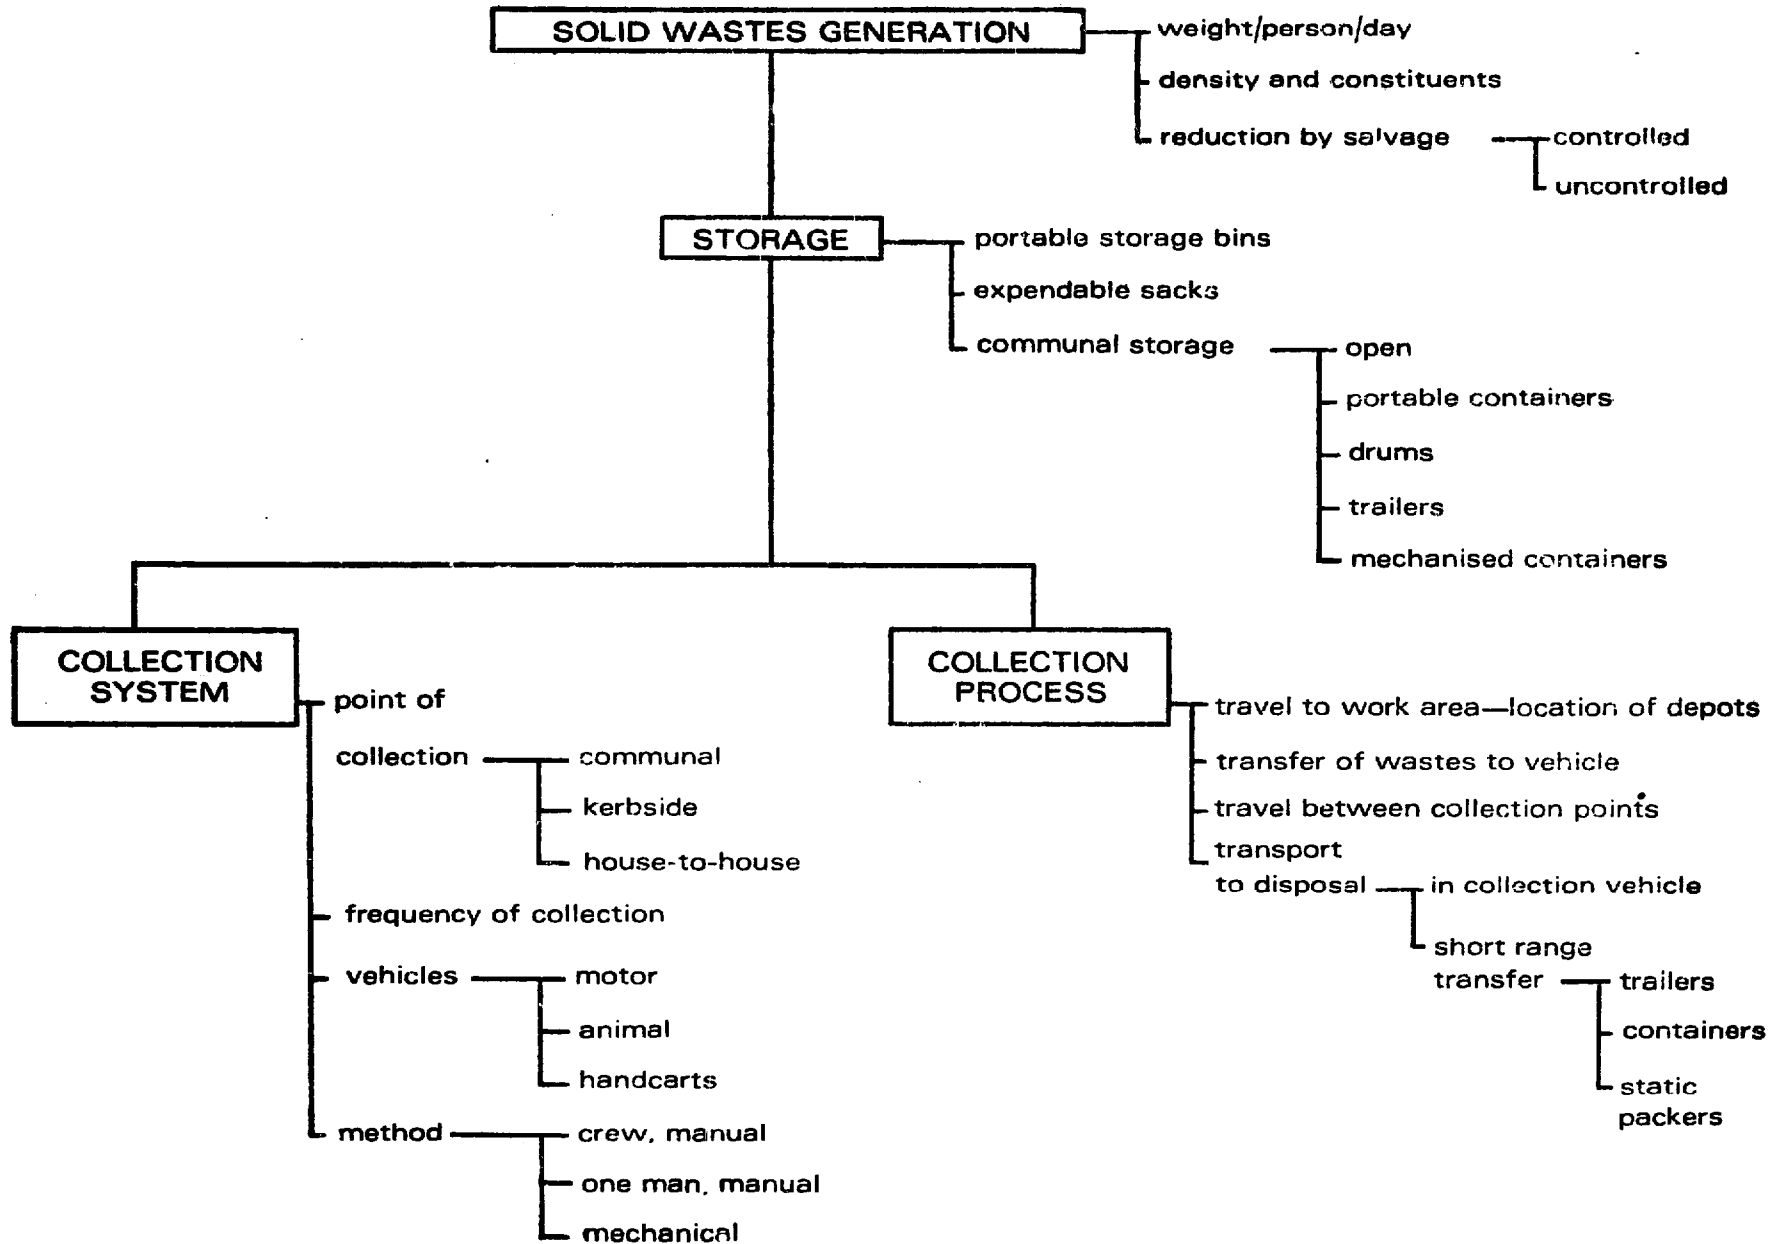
SOLID WASTES GENERATION

weight/person/day

density and constituents

reduction by salvage

controlled

uncontrolled

STORAGE

portable storage bins

expendable sacks

communal storage

open

portable containers

drums

trailers

mechanised containers

COLLECTION SYSTEM

point of collection

communal

kerbside

house-to-house

frequency of collection

vehicles

motor

animal

handcarts

method

crew, manual

one man, manual

mechanical

COLLECTION PROCESS

travel to work area—location of depots

transfer of wastes to vehicle

travel between collection points

transport to disposal

in collection vehicle

short range transfer

trailers

containers

static packers